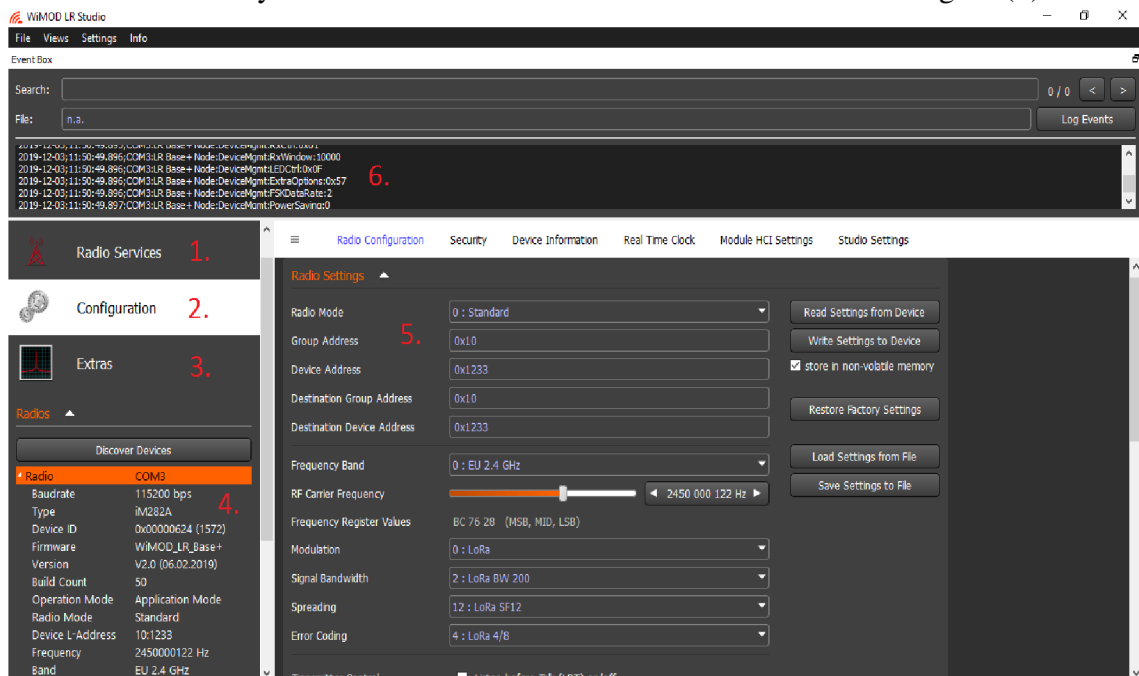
WiMOD LR Studio

File Views Settings Info

Event Box

Search:

0 / 0 < >

File: n.a.

Log Events

2019-12-03;11:50:49.896;COM3:LR Base+ Node:DeviceMgmt:RxWindow:10000
2019-12-03;11:50:49.896;COM3:LR Base+ Node:DeviceMgmt:LEDCtrl:0x0F
2019-12-03;11:50:49.896;COM3:LR Base+ Node:DeviceMgmt:ExtraOptions:0x57
2019-12-03;11:50:49.896;COM3:LR Base+ Node:DeviceMgmt:FSKDataRate:2
2019-12-03;11:50:49.897;COM3:LR Base+ Node:DeviceMgmt:PowerSaving:0

6.

Radio Services 1.

Configuration 2.

Extras 3.

Radios

Discover Devices

| | |
|---|---|
| Radio | COM3 |
| Baudrate | 115200 bps |
| Type | iM282A |
| Device ID | 0x00000624 (1572) |
| Firmware | WiMOD_LR_Base+ |
| Version | V2.0 (06.02.2019) |
| Build Count | 50 |
| Operation Mode | Application Mode |
| Radio Mode | Standard |
| Device L-Address | 10:1233 |
| Frequency | 2450000122 Hz |
| Band | EU 2.4 GHz |

4.

Radio Configuration Security Device Information Real Time Clock Module HCI Settings Studio Settings

Radio Settings

5.

| | |
|---|---|
| Radio Mode | 0 : Standard |
| Group Address | 0x10 |
| Device Address | 0x1233 |
| Destination Group Address | 0x10 |
| Destination Device Address | 0x1233 |
| Frequency Band | 0 : EU 2.4 GHz |
| RF Carrier Frequency | 2450 000 122 Hz |
| Frequency Register Values | BC 76 28 (MSB, MID, LSB) |
| Modulation | 0 : LoRa |
| Signal Bandwidth | 2 : LoRa BW 200 |
| Spreading | 12 : LoRa SF12 |
| Error Coding | 4 : LoRa 4/8 |

Read Settings from Device

Write Settings to Device

store in non-volatile memory

Restore Factory Settings

Load Settings from File

Save Settings to File